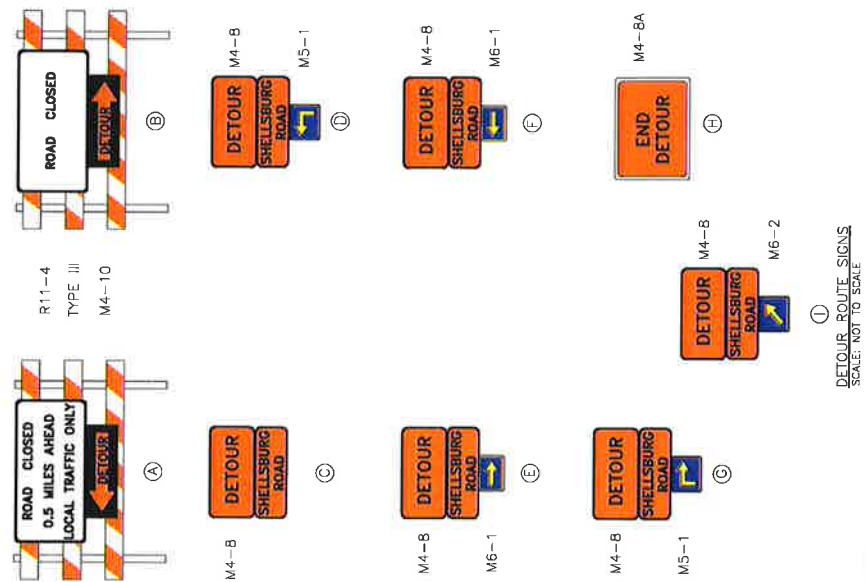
ROAD CLOSED
0.5 MILES AHEAD
LOCAL TRAFFIC ONLY
DETOUR
A

R11-4
TYPE III
M4-10

ROAD CLOSED
DETOUR
B

M4-8
DETOUR
SHELLSBURG ROAD
C

M4-8
M5-1
DETOUR
SHELLSBURG ROAD
D

M4-8
M6-1
DETOUR
SHELLSBURG ROAD
E

M4-8
M6-1
DETOUR
SHELLSBURG ROAD
F

M4-8
M5-1
DETOUR
SHELLSBURG ROAD
G

M4-8A
END DETOUR
H

M4-8
M6-2
DETOUR
SHELLSBURG ROAD
I

DETOUR ROUTE SIGNS
SCALE: NOT TO SCALE